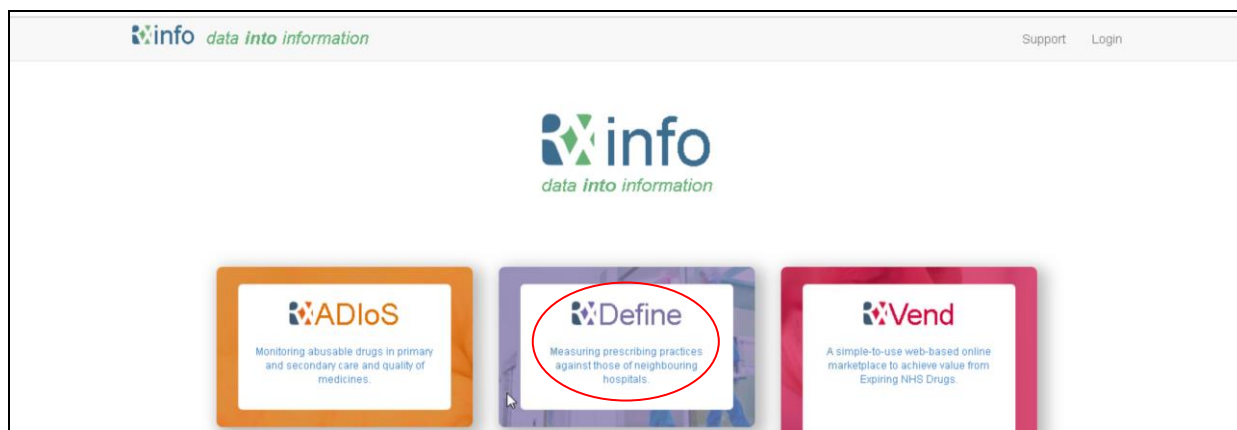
Rxinfo data into information

Support Login

Rxinfo
data into information

RxADIoS
Monitoring abusable drugs in primary and secondary care and quality of medicines.

RxDefine
Measuring prescribing practices against those of neighbouring hospitals.

RxVend
A simple-to-use web-based online marketplace to achieve value from Expiring NHS Drugs.